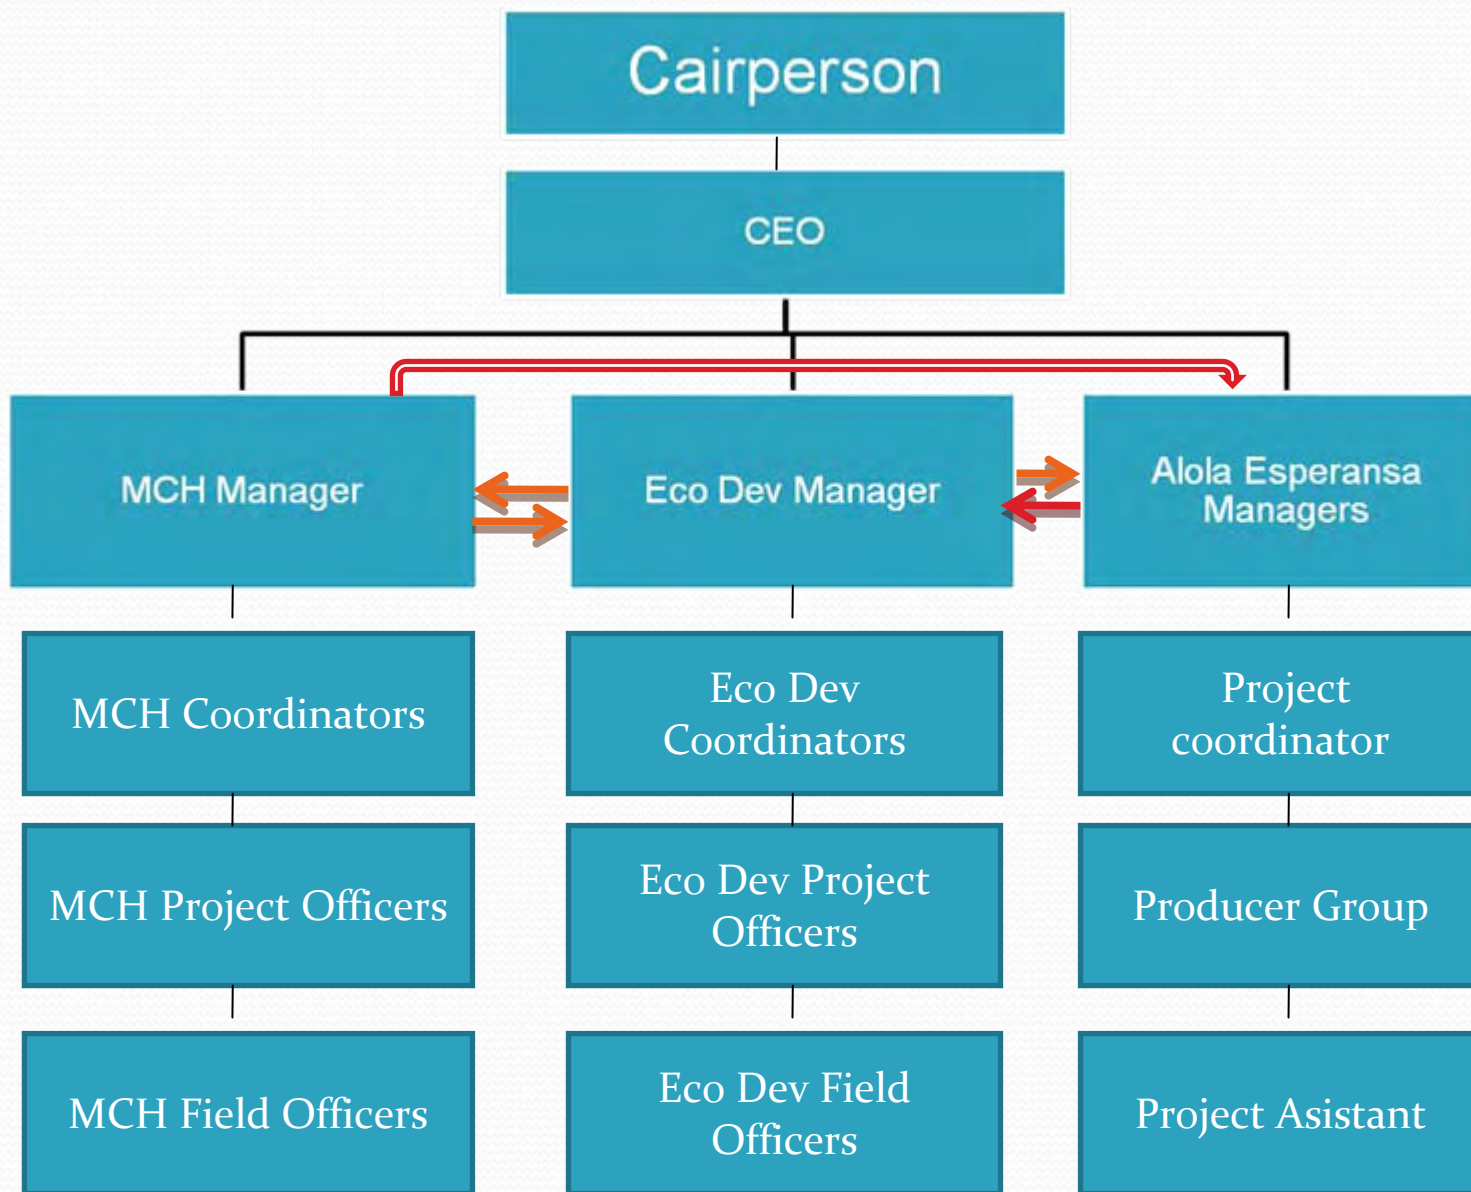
Cairperson

CEO

MCH Manager

Eco Dev Manager

Alola Esperansa Managers

MCH Coordinators

Eco Dev Coordinators

Project coordinator

MCH Project Officers

Eco Dev Project Officers

Producer Group

MCH Field Officers

Eco Dev Field Officers

Project Asistant